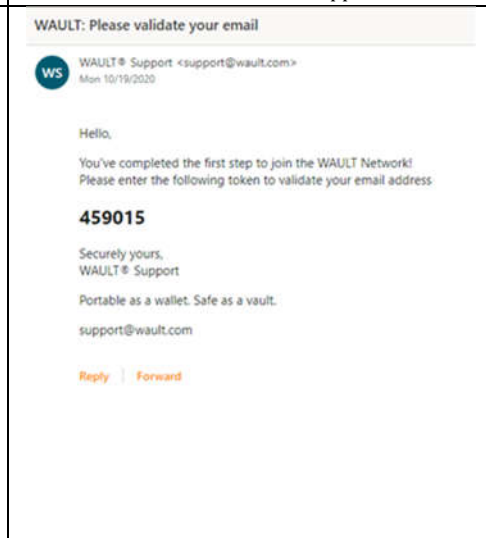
WAULT: Please validate your email

WS

WAULT® Support <support@wault.com>
Mon 10/19/2020

Hello,

You've completed the first step to join the WAULT Network! Please enter the following token to validate your email address

459015

Securely yours,
WAULT® Support

Portable as a wallet. Safe as a vault.

support@wault.com

Reply | Forward